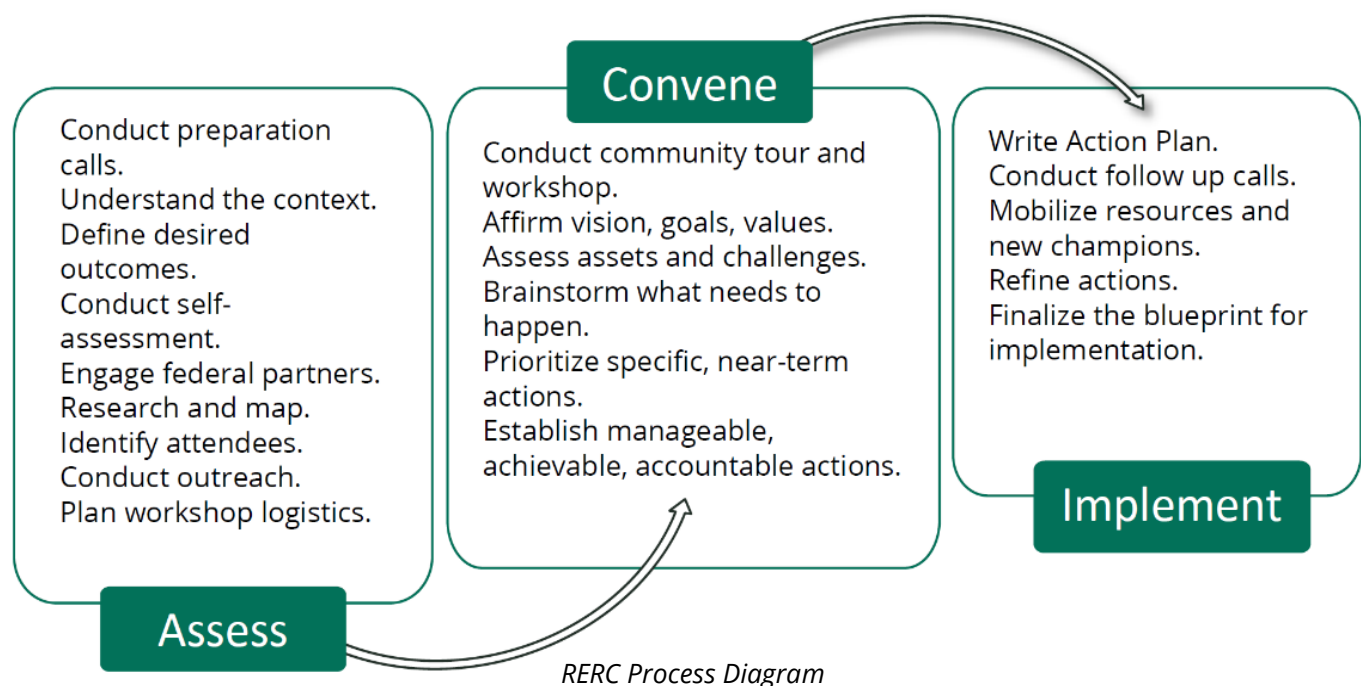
Conduct preparation calls.
Understand the context.
Define desired outcomes.
Conduct self-assessment.
Engage federal partners.
Research and map.
Identify attendees.
Conduct outreach.
Plan workshop logistics.

Assess

Convene

Conduct community tour and workshop.
Affirm vision, goals, values.
Assess assets and challenges.
Brainstorm what needs to happen.
Prioritize specific, near-term actions.
Establish manageable, achievable, accountable actions.

Write Action Plan.
Conduct follow up calls.
Mobilize resources and new champions.
Refine actions.
Finalize the blueprint for implementation.

Implement

RERC Process Diagram